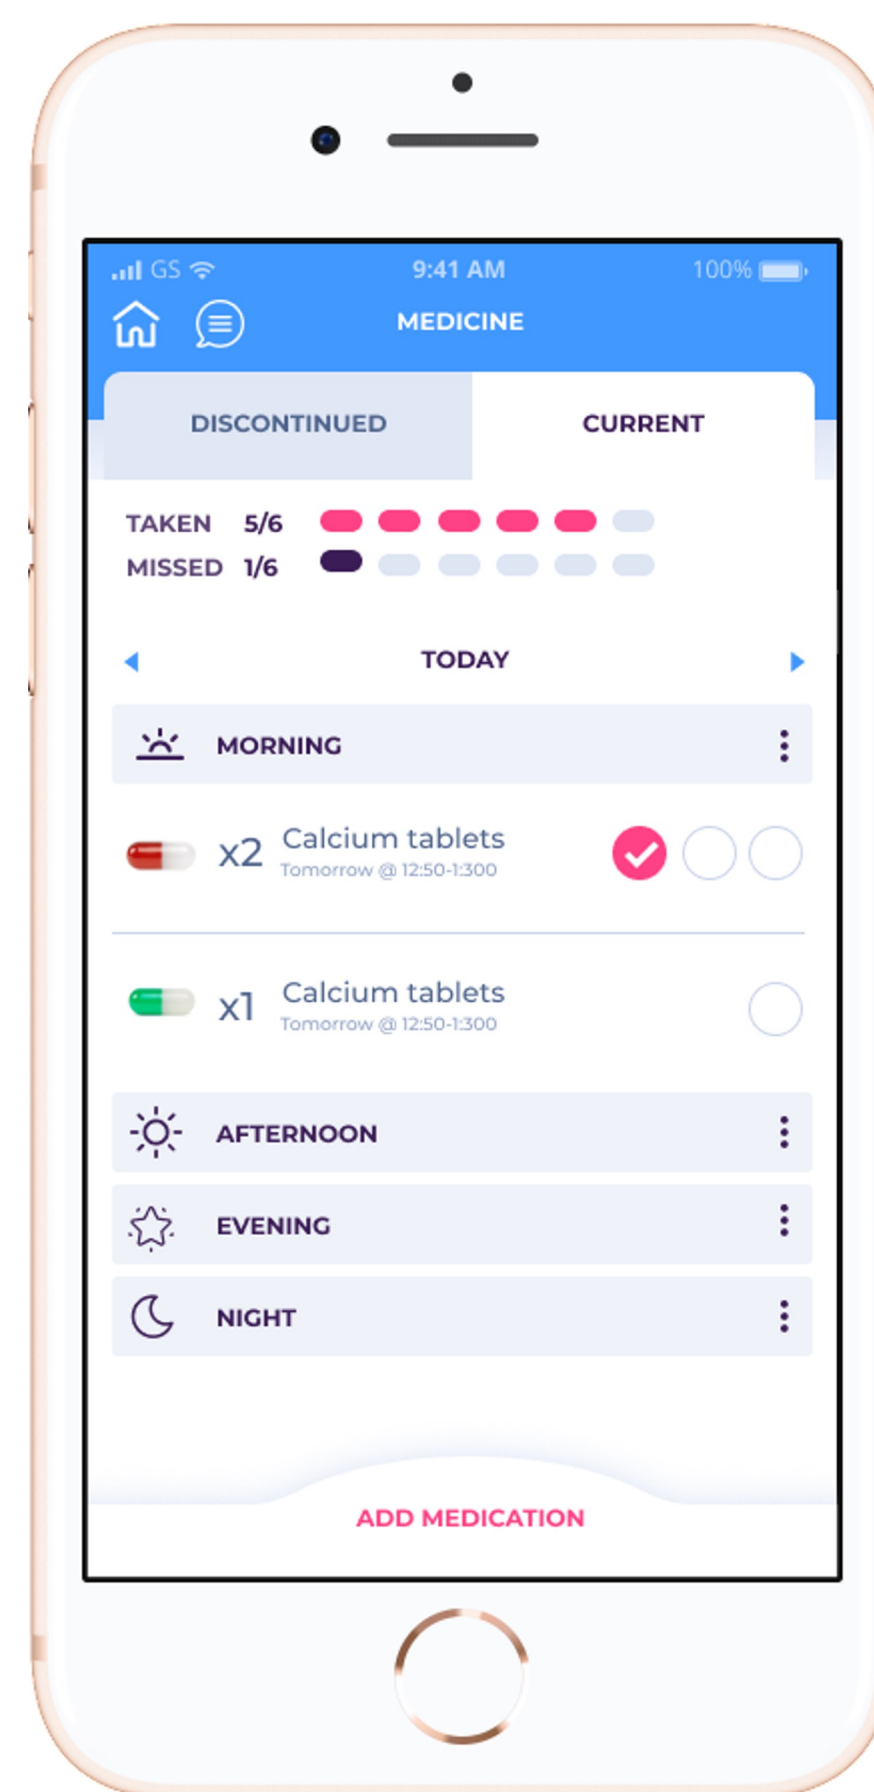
GS 9:41 AM 100%

MEDICINE

DISCONTINUED

CURRENT

TAKEN 5/6

MISSED 1/6

TODAY

MORNING

x2 Calcium tablets
Tomorrow @ 12:50-1:300

x1 Calcium tablets
Tomorrow @ 12:50-1:300

AFTERNOON

EVENING

NIGHT

ADD MEDICATION